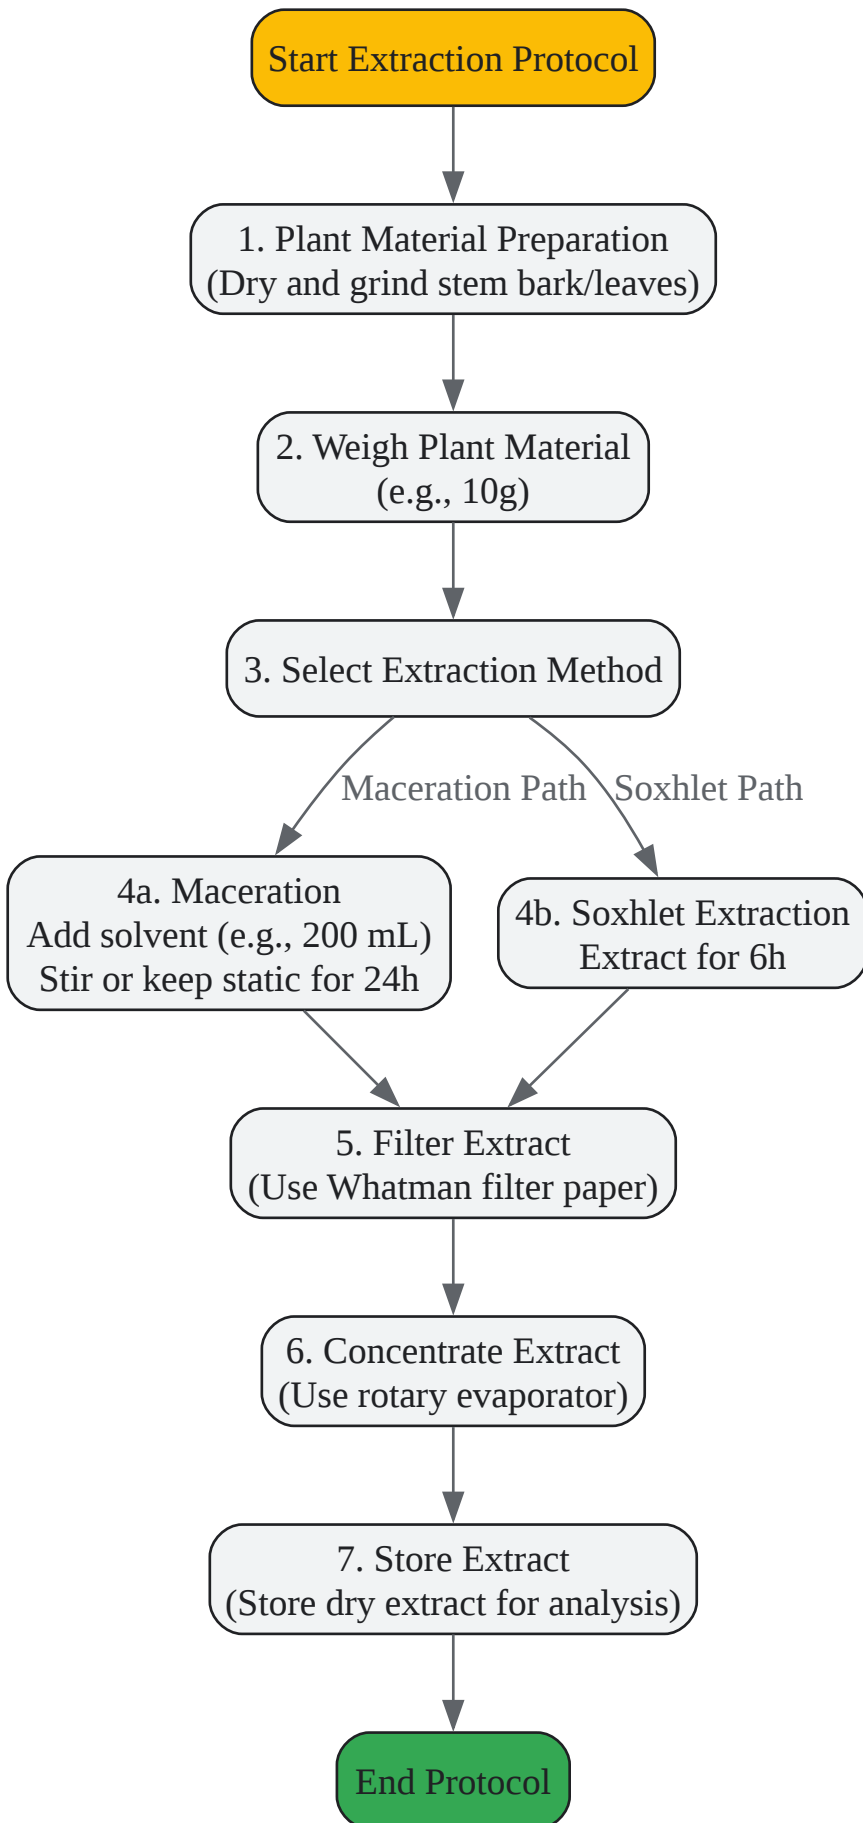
Start Extraction Protocol

1. Plant Material Preparation
(Dry and grind stem bark/leaves)

2. Weigh Plant Material
(e.g., 10g)

3. Select Extraction Method

Maceration Path

Soxhlet Path

4a. Maceration
Add solvent (e.g., 200 mL)
Stir or keep static for 24h

4b. Soxhlet Extraction
Extract for 6h

5. Filter Extract
(Use Whatman filter paper)

6. Concentrate Extract
(Use rotary evaporator)

7. Store Extract
(Store dry extract for analysis)

End Protocol